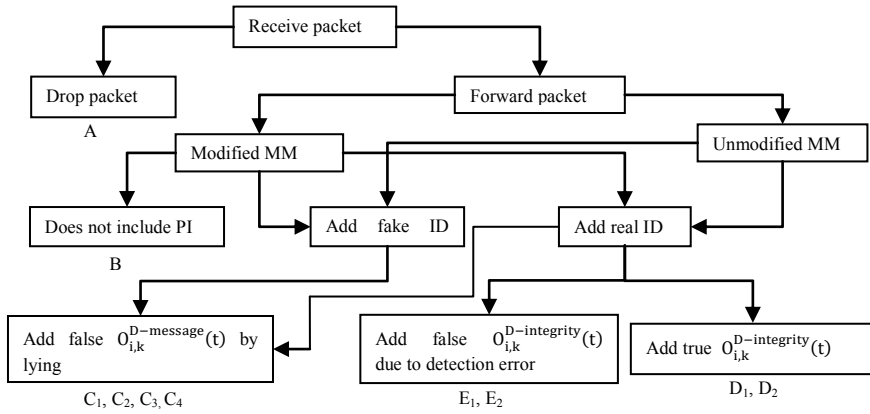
Receive packet

Drop packet

A

Forward packet

Modified MM

Unmodified MM

Does not include PI

B

Add fake ID

Add real ID

Add false $O_{i,k}^{D-message}(t)$ by lying

$C_1, C_2, C_3, C_4$

Add false $O_{i,k}^{D-integrity}(t)$ due to detection error

$E_1, E_2$

Add true $O_{i,k}^{D-integrity}(t)$

$D_1, D_2$